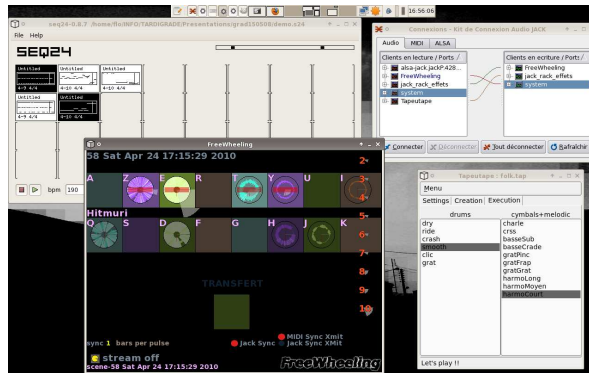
16:56:06

seq24-0.8.7 /home/flo/INFO/TARDIGRADE/Presentations/grad150508/demo.s24

File Help

SEQ24

Untitled 4-9 4/4
Untitled 4-10 4/4
Untitled 4-9 4/4
Untitled 4-10 4/4

bpm 190

Connexions - Kit de Connexion Audio JACK

Audio MIDI ALSA

Clients en lecture / Ports
alsa-jack.jackP.428...
FreeWheeling
jack_rack_effets
system
Tapeutape

Clients en écriture / Ports
FreeWheeling
jack_rack_effets
system

Connecter Déconnecter Tout déconnecter Rafraîchir

FreeWheeling

58 Sat Apr 24 17:15:29 2010

A Z E R T Y U I
Hitmuri
Q S D F G H J K

2 3 4 5 6 7 8 9 10

TRANSFERT

sync 1 bars per pulse
MIDI Sync Xmit
Jack Sync Jack Sync XMit
stream off
scene-58 Sat Apr 24 17:15:29 2010
FreeWheeling

Tapeutape : folk.tap

Menu

Settings Creation Execution

| drums | cymbals+melodic |
|---|---|
| dry | charle |
| ride | crss |
| crash | basseSub |
| smooth | basseCrade |
| clic | gratPinc |
| grat | gratFrap |
| | gratGrat |
| | harmoLong |
| | harmoMoyen |
| | harmoCourt |

Let's play !!